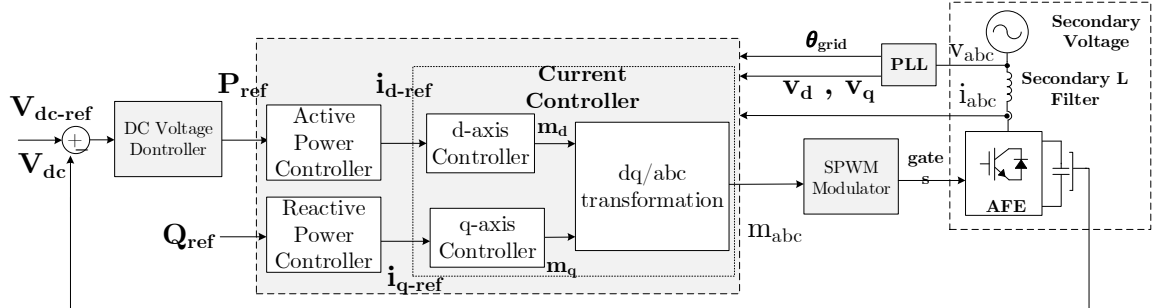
Secondary Voltage

$\theta_{grid}$

PLL

$V_{abc}$

$P_{ref}$

Current Controller

$i_{d\text{-}ref}$

$V_d$ , $V_q$

Secondary L Filter

$i_{abc}$

$V_{dc\text{-}ref}$

DC Voltage Dontroller

$V_{dc}$

Active Power Controller

d-axis Controller

$m_d$

dq/abc transformation

SPWM Modulator

gate s

AFE

$Q_{ref}$

Reactive Power Controller

q-axis Controller

$m_q$

$m_{abc}$

$i_{q\text{-}ref}$